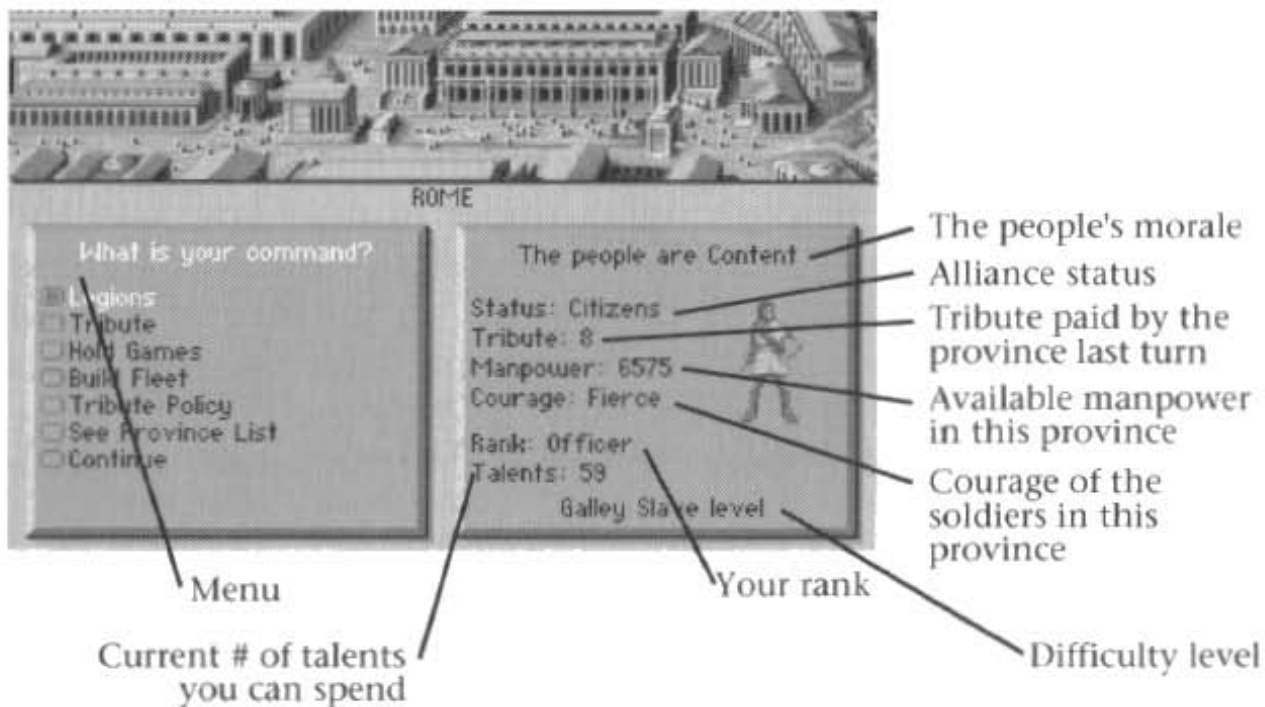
ROME

What is your command?

Legions
Tribute
Hold Games
Build Fleet
Tribute Policy
See Province List
Continue

The people are Content

Status: Citizens
Tribute: 8
Manpower: 6575
Courage: Fierce

Rank: Officer
Talents: 59

Galley Slave level

The people's morale

Alliance status

Tribute paid by the province last turn

Available manpower in this province

Courage of the soldiers in this province

Menu

Your rank

Current # of talents you can spend

Difficulty level